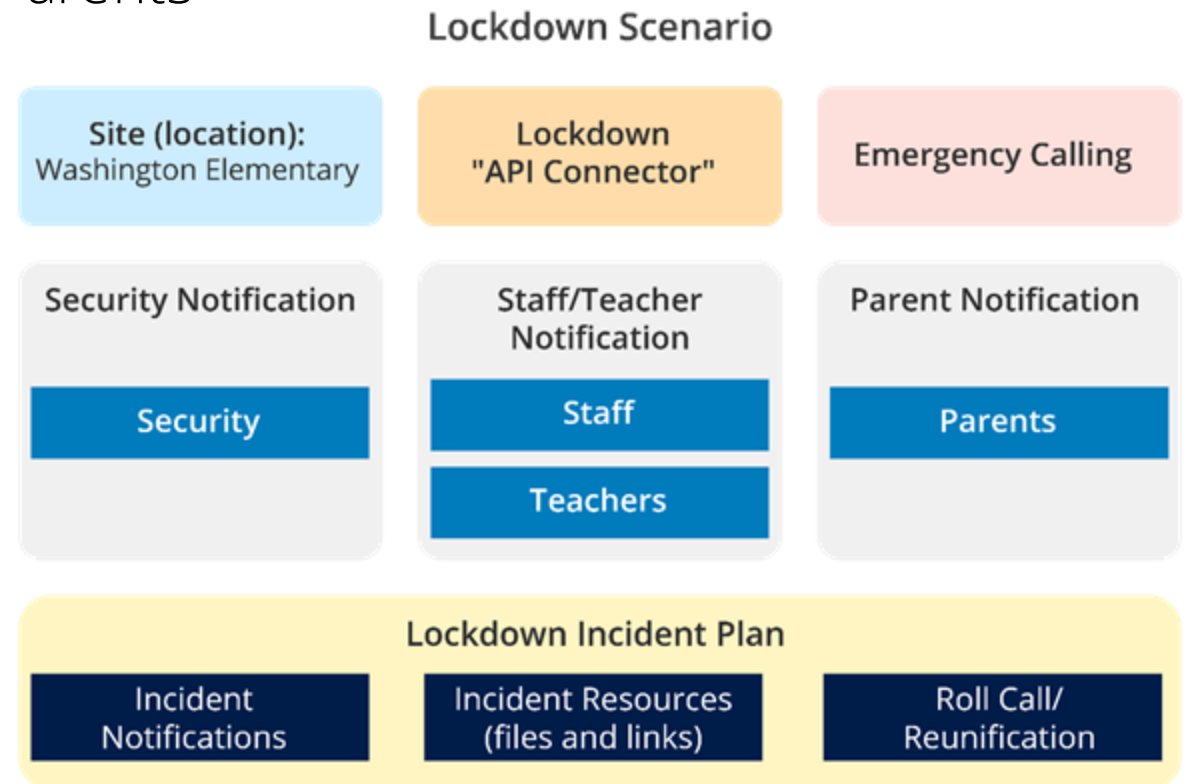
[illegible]

Lockdown Scenario

Site (location):
Washington Elementary

Lockdown
"API Connector"

Emergency Calling

Security Notification

Security

Staff/Teacher
Notification

Staff

Teachers

Parent Notification

Parents

Lockdown Incident Plan

Incident
Notifications

Incident Resources
(files and links)

Roll Call/
Reunification